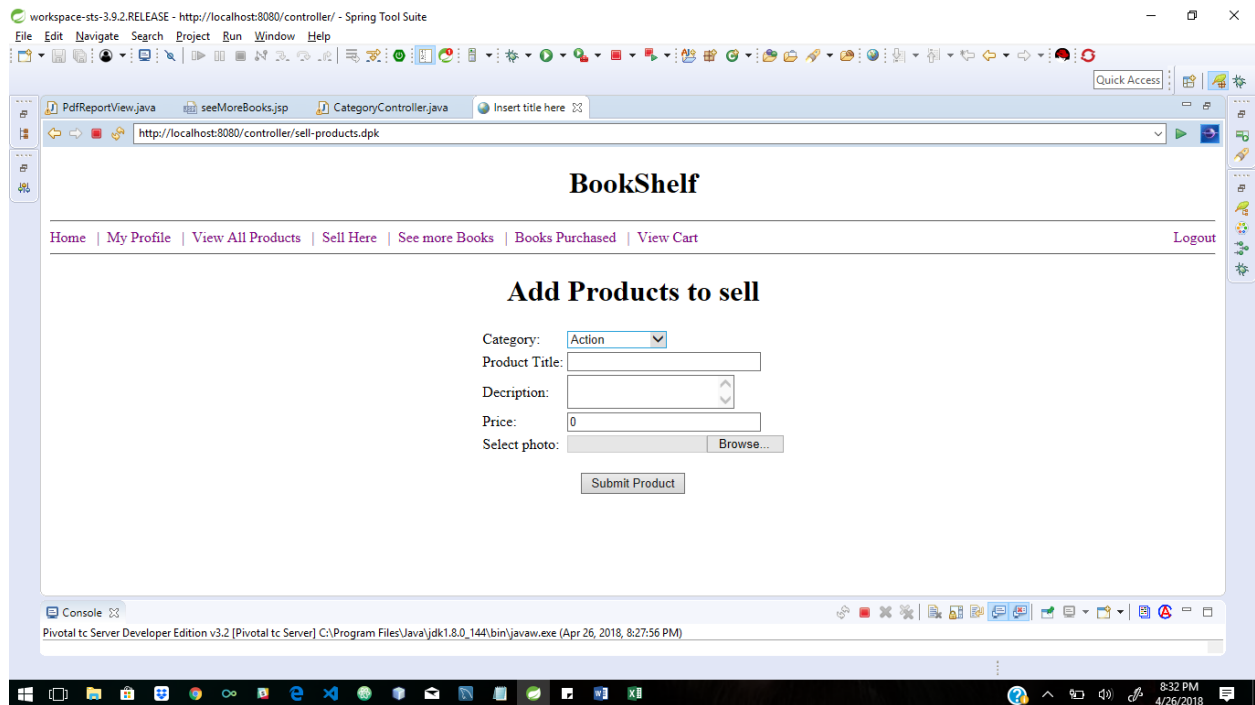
workspace-sts-3.9.2.RELEASE - http://localhost:8080/controller/ - Spring Tool Suite

File Edit Navigate Search Project Run Window Help

Quick Access

PdfReportView.java | seeMoreBooks.jsp | CategoryController.java | Insert title here

http://localhost:8080/controller/sell-products.dpk

BookShelf

Home | My Profile | View All Products | Sell Here | See more Books | Books Purchased | View Cart

Logout

Add Products to sell

Category: Action
Product Title:
Decription:
Price: 0
Select photo: Browse...

Submit Product

Console

Pivotal tc Server Developer Edition v3.2 [Pivotal tc Server] C:\Program Files\Java\jdk1.8.0_144\bin\javaw.exe (Apr 26, 2018, 8:27:56 PM)

8:32 PM
4/26/2018